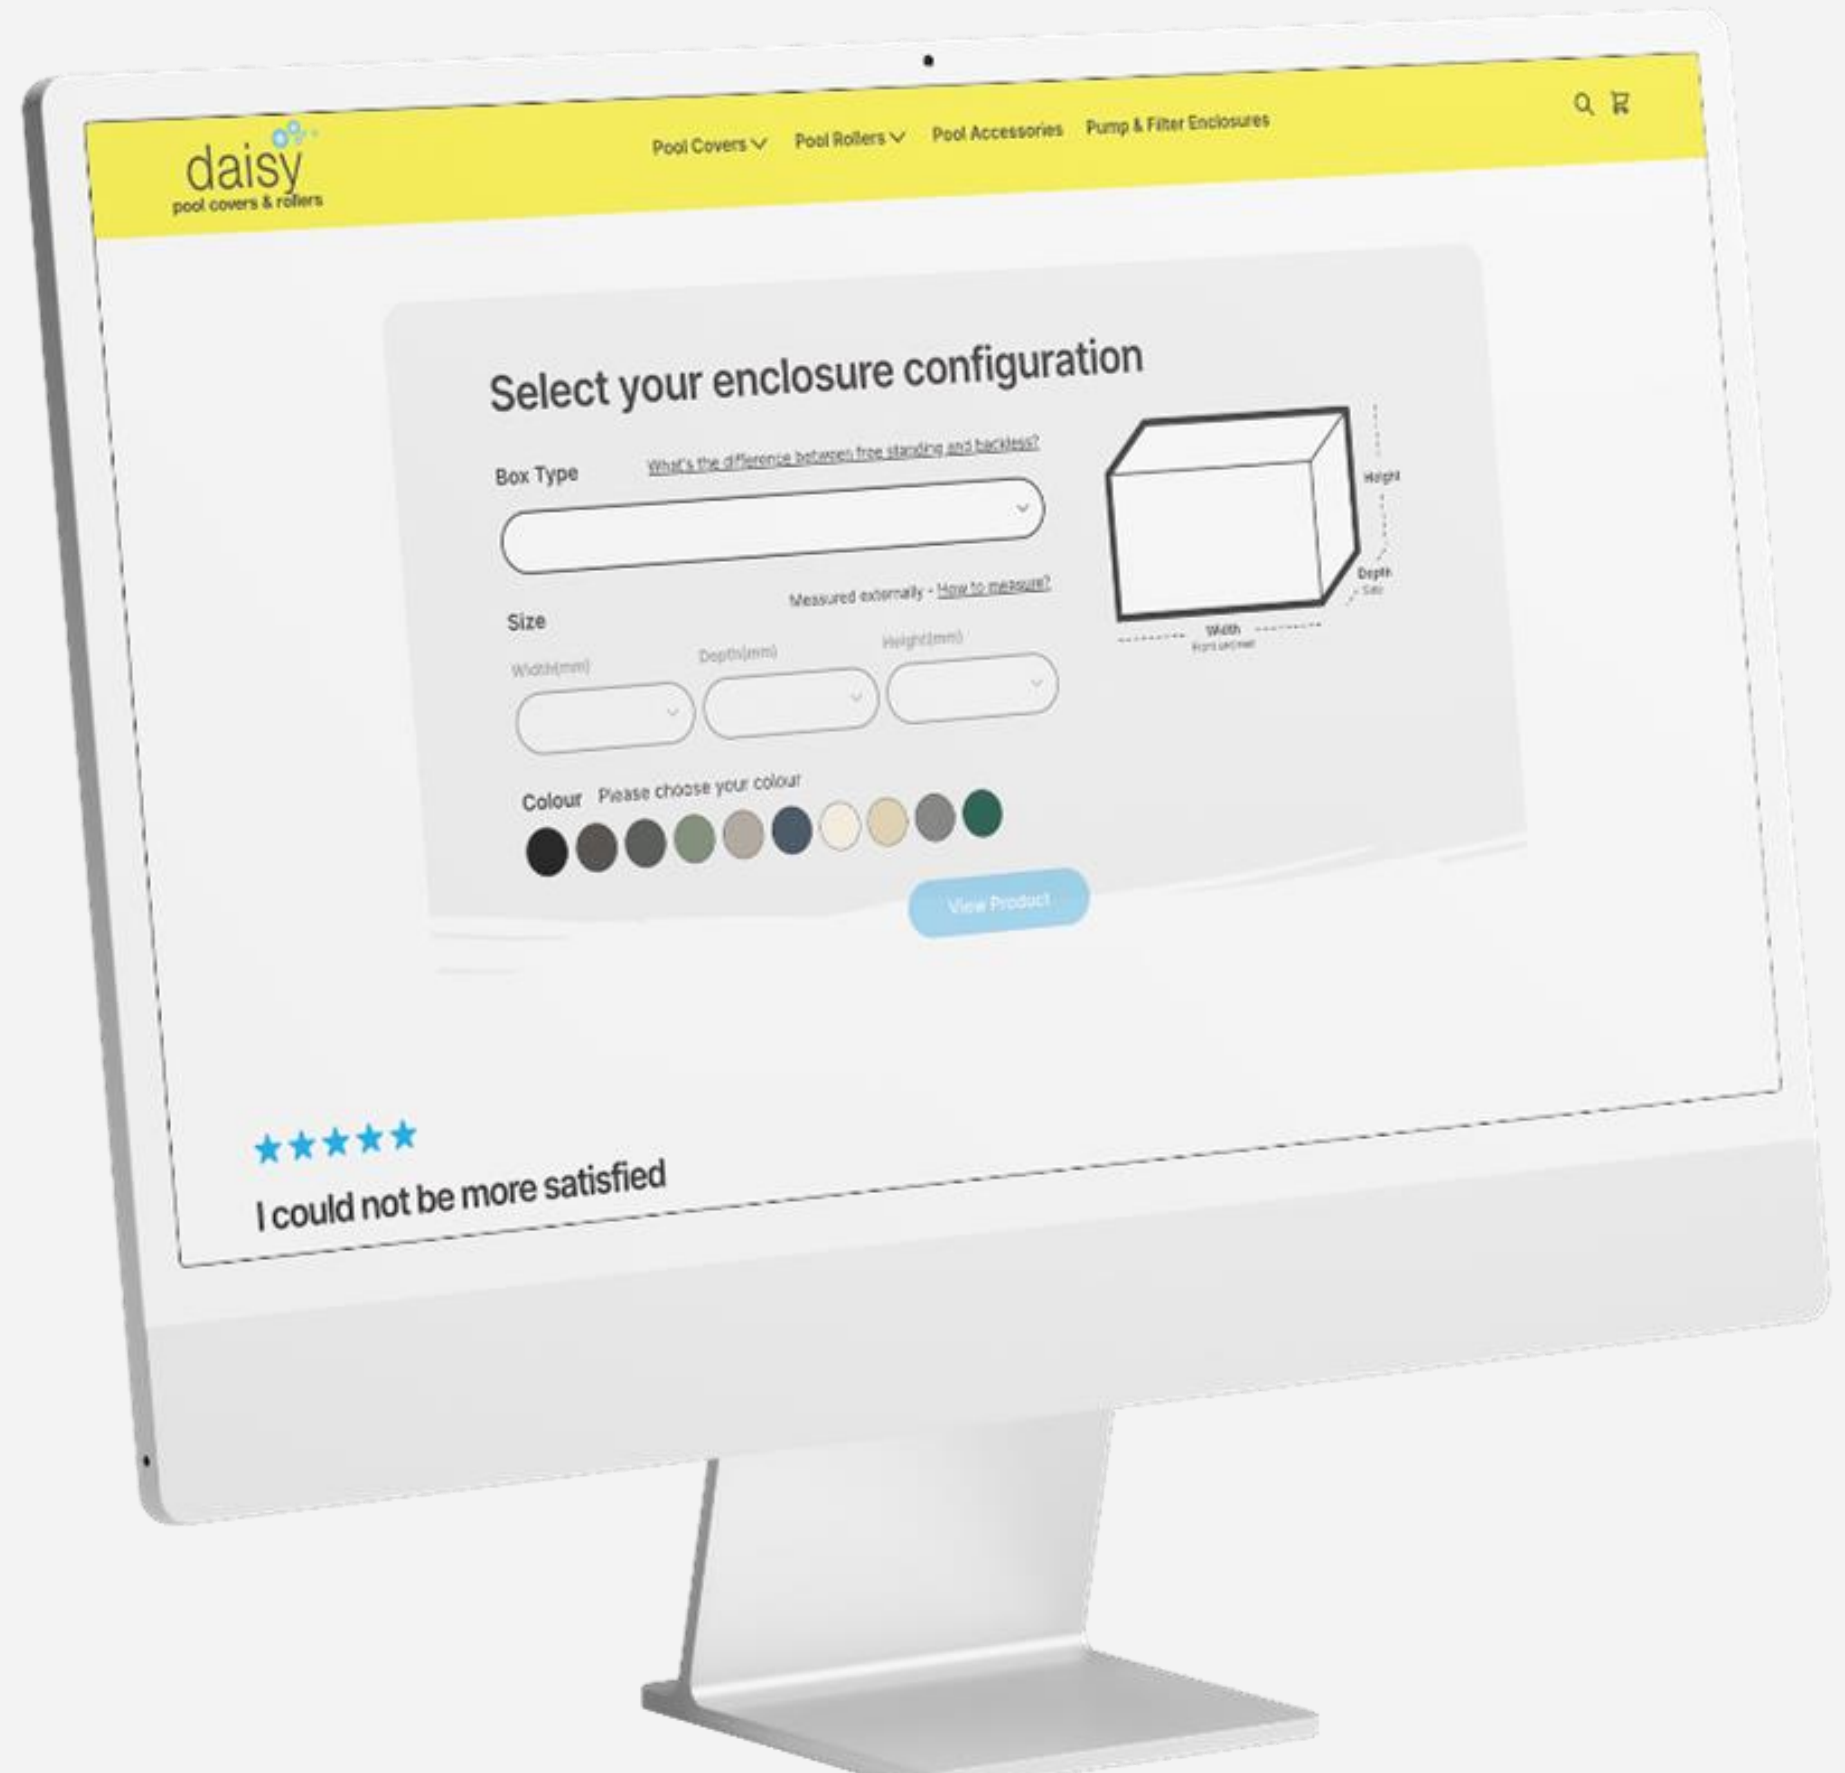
daisy
pool covers & rollers

Pool Covers Pool Rollers Pool Accessories Pump & Filter Enclosures

Select your enclosure configuration

Box Type What's the difference between free standing and backless?

Measured externally - How to measure?

Size

Width(mm) Depth(mm) Height(mm)

Height

Depth
Side

Width
Front on/rear

Colour Please choose your colour

View Product

★★★★★
I could not be more satisfied